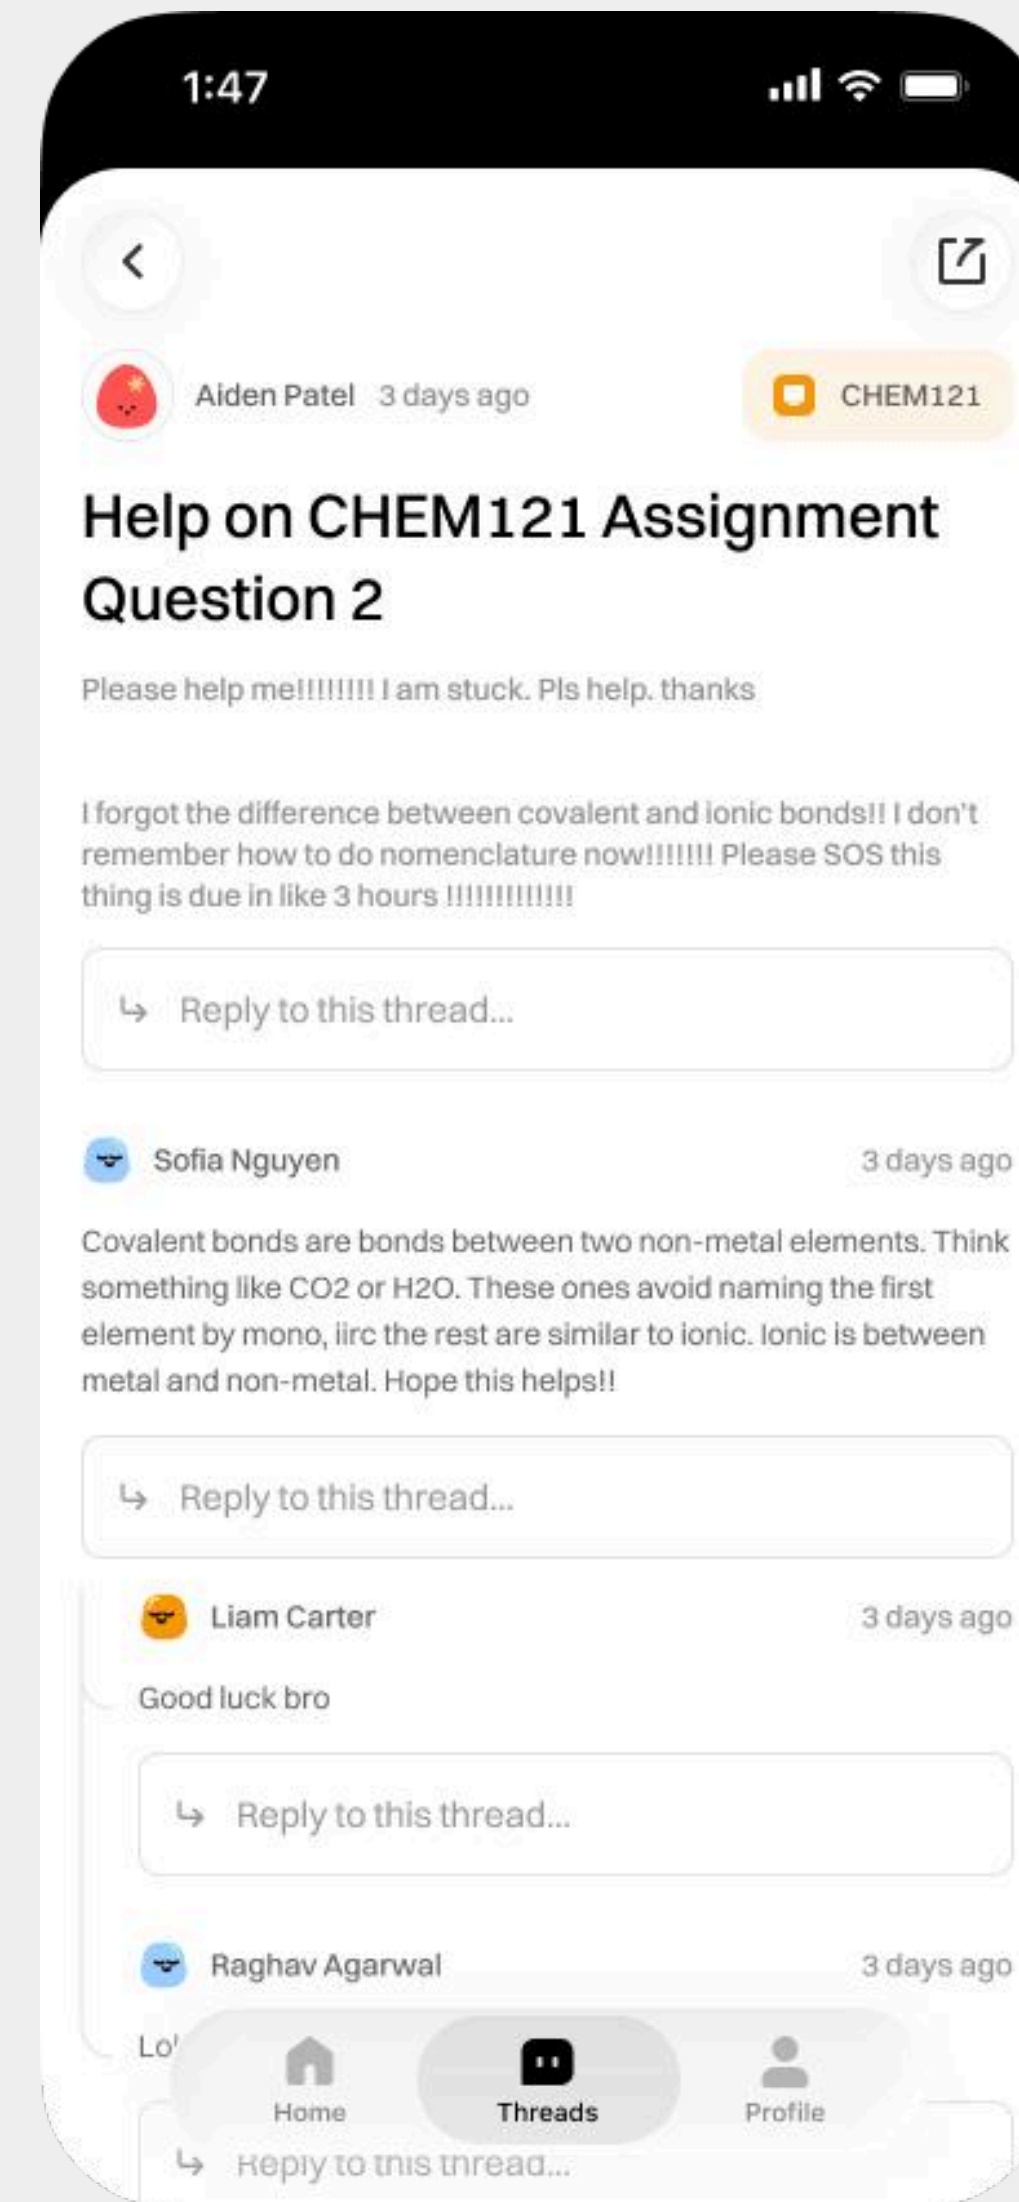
1:47

Aiden Patel 3 days ago

CHEM121

Help on CHEM121 Assignment Question 2

Please help me!!!!!!!! I am stuck. Pls help. thanks

I forgot the difference between covalent and ionic bonds!! I don't remember how to do nomenclature now!!!!!!! Please SOS this thing is due in like 3 hours !!!!!!!!!!!!

↳ Reply to this thread...

Sofia Nguyen 3 days ago

Covalent bonds are bonds between two non-metal elements. Think something like CO2 or H2O. These ones avoid naming the first element by mono, iirc the rest are similar to ionic. Ionic is between metal and non-metal. Hope this helps!!

↳ Reply to this thread...

Liam Carter 3 days ago

Good luck bro

↳ Reply to this thread...

Raghav Agarwal 3 days ago

Lo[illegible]

Home Threads Profile

↳ Reply to this thread...